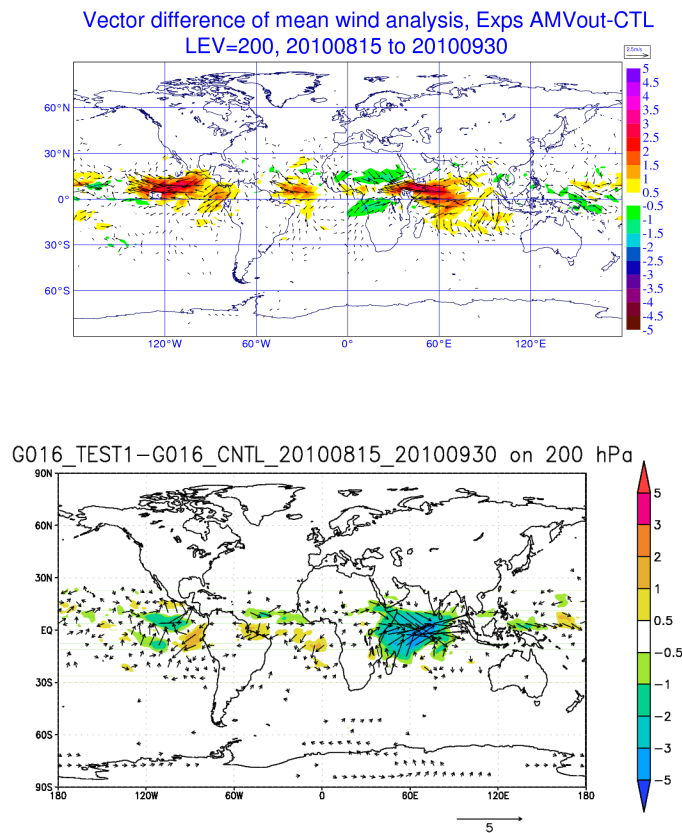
Vector difference of mean wind analysis, Exps AMVout-CTL
LEV=200, 20100815 to 20100930

2.5m/s

60°N
30°N
0°
30°S
60°S

120°W 60°W 0° 60°E 120°E

5
4.5
4
3.5
3
2.5
2
1.5
1
0.5
-0.5
-1
-1.5
-2
-2.5
-3
-3.5
-4
-4.5
-5

G016_TEST1-G016_CNTL_20100815_20100930 on 200 hPa

90N
60N
30N
EQ
30S
60S
90S

180 120W 60W 0 60E 120E 180

5
3
2
1
0.5
-0.5
-1
-2
-3
-5

5